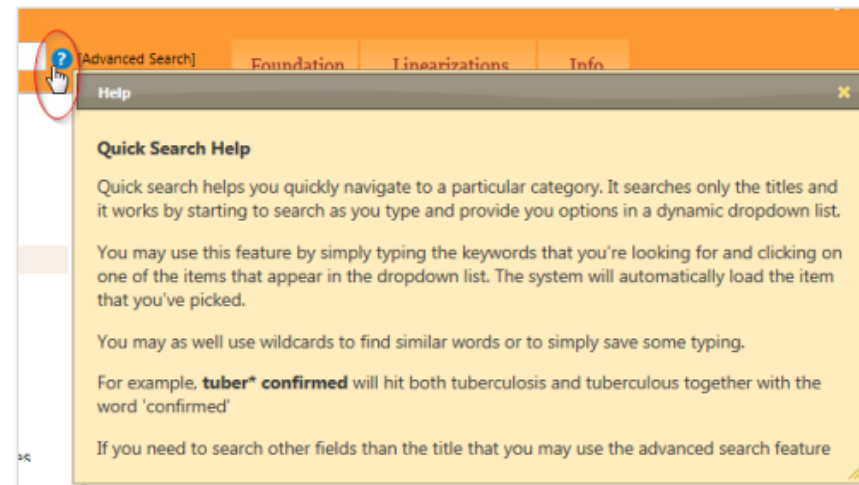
[Advanced Search]

Foundation

Linearizations

Info

Help

Quick Search Help

Quick search helps you quickly navigate to a particular category. It searches only the titles and it works by starting to search as you type and provide you options in a dynamic dropdown list.

You may use this feature by simply typing the keywords that you're looking for and clicking on one of the items that appear in the dropdown list. The system will automatically load the item that you've picked.

You may as well use wildcards to find similar words or to simply save some typing.

For example, **tuber* confirmed** will hit both tuberculosis and tuberculous together with the word 'confirmed'

If you need to search other fields than the title that you may use the advanced search feature

es